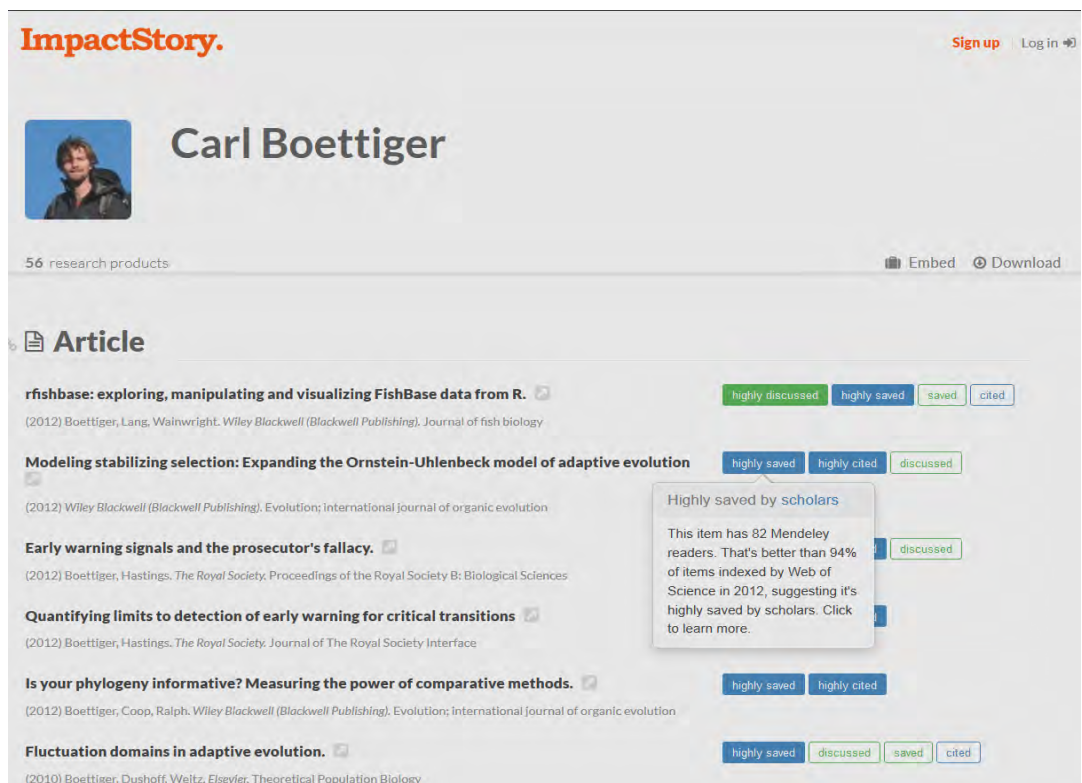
ImpactStory.

Sign up | Log in

Carl Boettiger

56 research products

Embed Download

Article

rfishbase: exploring, manipulating and visualizing FishBase data from R.

highly discussed highly saved saved cited

(2012) Boettiger, Lang, Wainwright. Wiley Blackwell (Blackwell Publishing). Journal of fish biology

Modeling stabilizing selection: Expanding the Ornstein-Uhlenbeck model of adaptive evolution

highly saved highly cited discussed

(2012) Wiley Blackwell (Blackwell Publishing). Evolution; international journal of organic evolution

Highly saved by scholars

This item has 82 Mendeley readers. That's better than 94% of items indexed by Web of Science in 2012, suggesting it's highly saved by scholars. Click to learn more.

Early warning signals and the prosecutor's fallacy.

discussed

(2012) Boettiger, Hastings. The Royal Society. Proceedings of the Royal Society B: Biological Sciences

Quantifying limits to detection of early warning for critical transitions

(2012) Boettiger, Hastings. The Royal Society. Journal of The Royal Society Interface

Is your phylogeny informative? Measuring the power of comparative methods.

highly saved highly cited

(2012) Boettiger, Coop, Ralph. Wiley Blackwell (Blackwell Publishing). Evolution; international journal of organic evolution

Fluctuation domains in adaptive evolution.

highly saved discussed saved cited

(2010) Boettiger, Dushoff, Weitz. Elsevier. Theoretical Population Biology